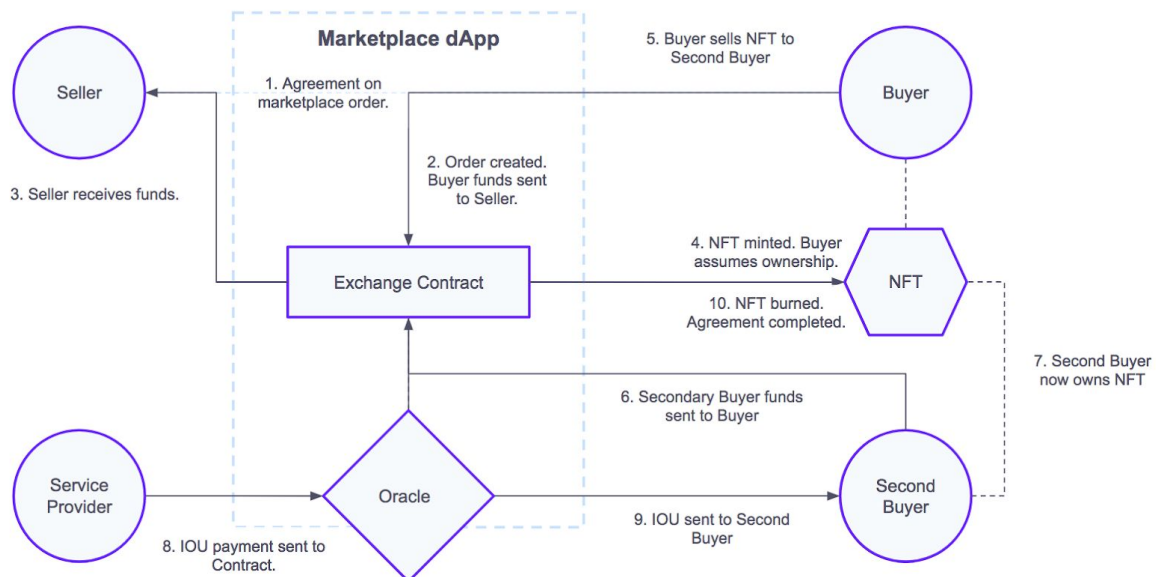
Marketplace dApp

Seller

1. Agreement on marketplace order.

5. Buyer sells NFT to Second Buyer

Buyer

3. Seller receives funds.

2. Order created. Buyer funds sent to Seller.

4. NFT minted. Buyer assumes ownership.

Exchange Contract

NFT

10. NFT burned. Agreement completed.

7. Second Buyer now owns NFT

6. Secondary Buyer funds sent to Buyer

Service Provider

Oracle

Second Buyer

9. IOU sent to Second Buyer

8. IOU payment sent to Contract.